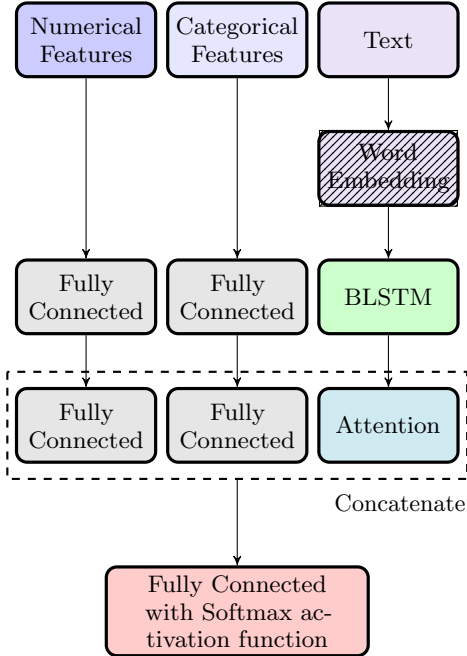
Numerical Features

Categorical Features

Text

Word Embedding

Fully Connected

Fully Connected

BLSTM

Fully Connected

Fully Connected

Attention

Concatenate

Fully Connected with Softmax activation function